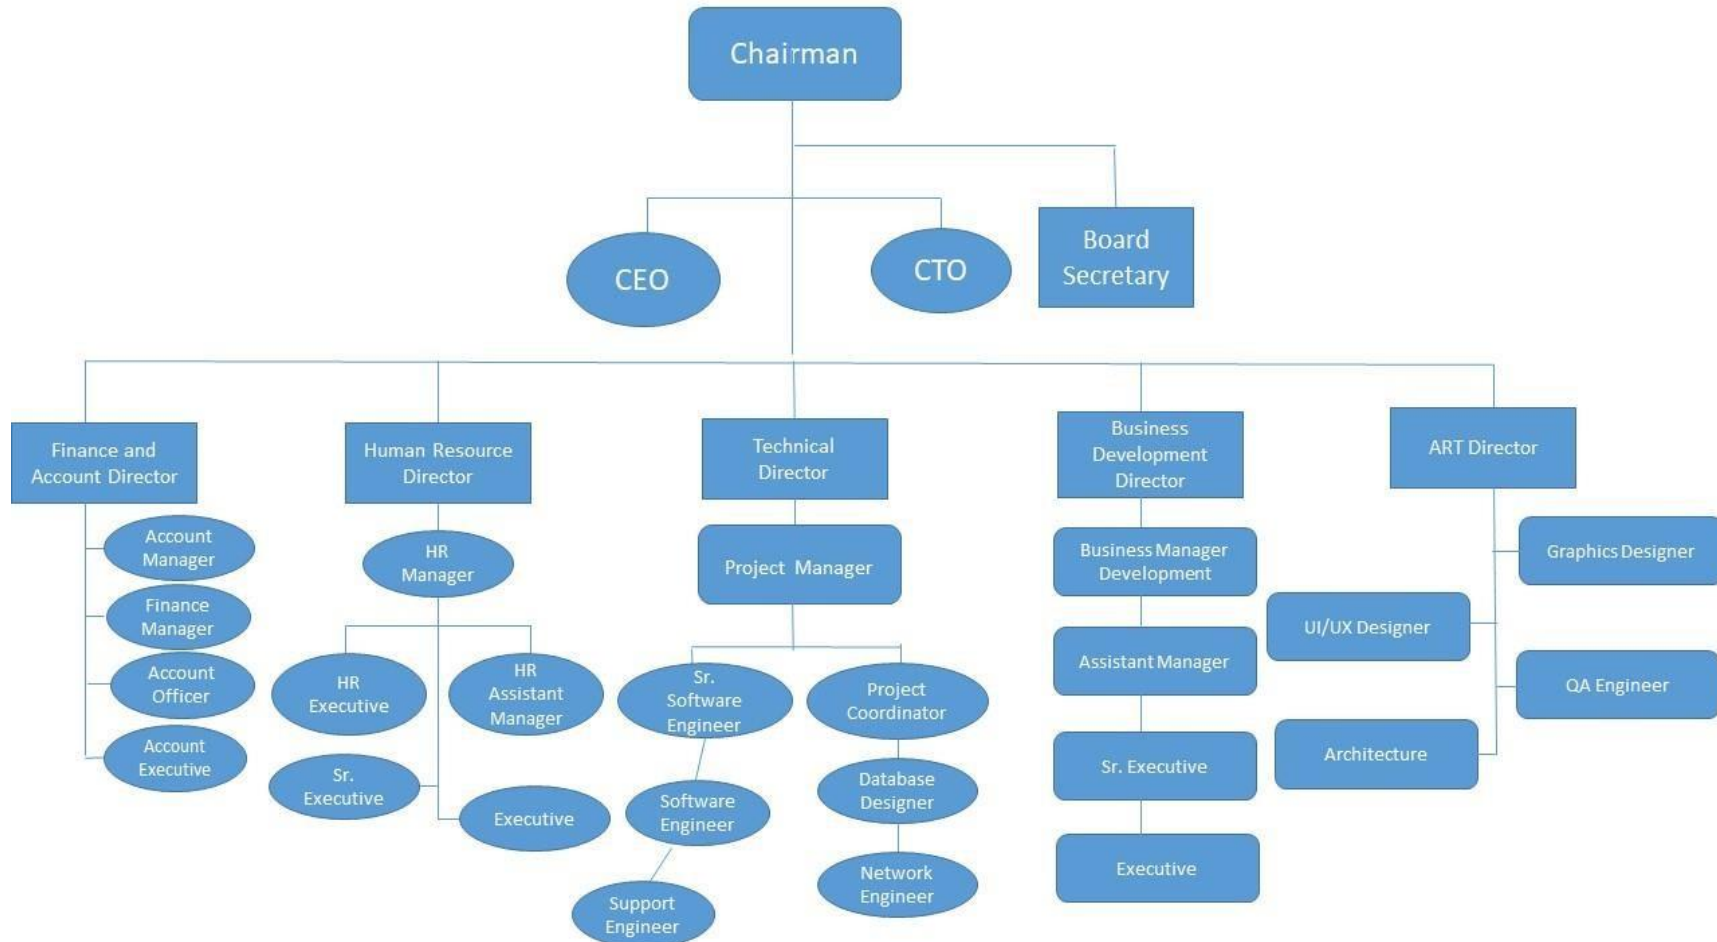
Chairman

CEO

CTO

Board Secretary

Finance and Account Director

Account Manager

Finance Manager

Account Officer

Account Executive

Human Resource Director

HR Manager

HR Executive

HR Assistant Manager

Sr. Executive

Executive

Technical Director

Project Manager

Sr. Software Engineer

Project Coordinator

Software Engineer

Database Designer

Support Engineer

Network Engineer

Business Development Director

Business Manager Development

Assistant Manager

Sr. Executive

Executive

ART Director

Graphics Designer

UI/UX Designer

QA Engineer

Architecture